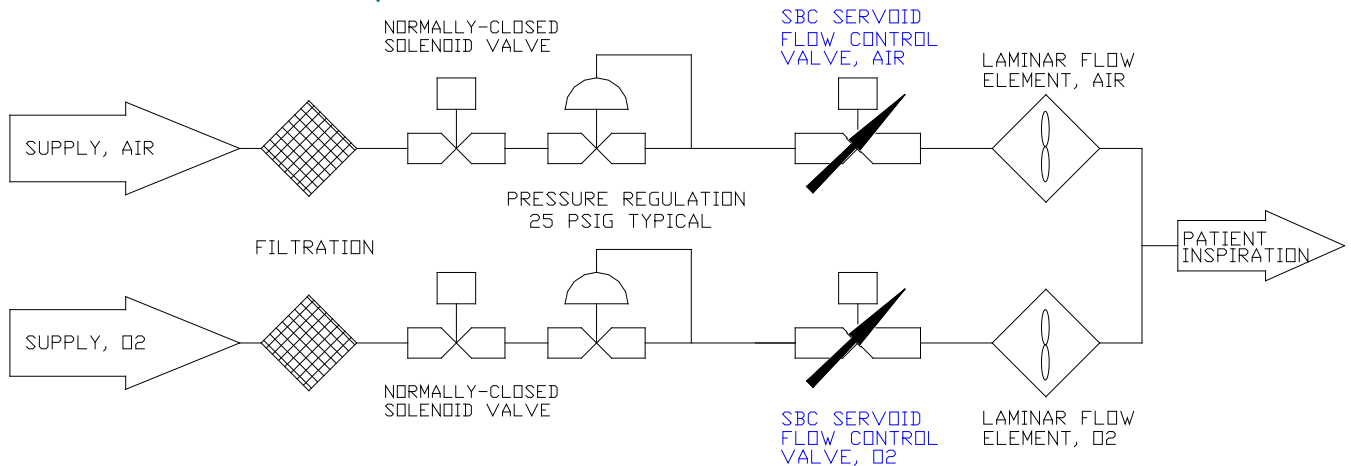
NORMALLY-CLOSED SOLENOID VALVE

SBC SERVOID FLOW CONTROL VALVE, AIR

LAMINAR FLOW ELEMENT, AIR

SUPPLY, AIR

PRESSURE REGULATION 25 PSIG TYPICAL

FILTRATION

PATIENT INSPIRATION

SUPPLY, O2

NORMALLY-CLOSED SOLENOID VALVE

SBC SERVOID FLOW CONTROL VALVE, O2

LAMINAR FLOW ELEMENT, O2